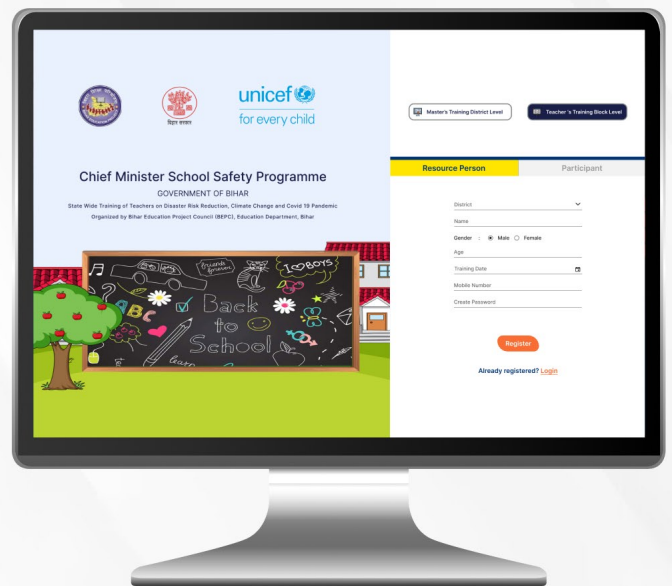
बिहार सरकार

unicef

for every child

Chief Minister School Safety Programme

GOVERNMENT OF BIHAR

State Wide Training of Teachers on Disaster Risk Reduction, Climate Change and Covid 19 Pandemic

Organized by Bihar Education Project Council (BEPC), Education Department, Bihar

Back to School

I ♥ BOYS

ABC

Master's Training District Level

Teacher 's Training Block Level

Resource Person

Participant

District

Name

Gender : Male Female

Age

Training Date

Mobile Number

Create Password

Register

Already registered? Login